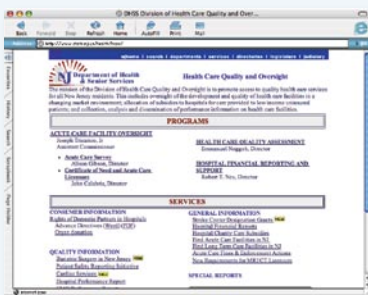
DHSS Division of Health Care Quality and Over...

Back Forward Stop Refresh Home AutoFill Print Mail

Address http://www.state.nj.us/health/hcsa/

NJ Department of Health & Senior Services

Health Care Quality and Oversight

The mission of the Division of Health Care Quality and Oversight is to promote access to quality health care services for all New Jersey residents. This includes oversight of the development and quality of health care facilities in a changing market environment, allocation of subsidies to hospitals for care provided to low income uninsured patients, and collection, analysis and dissemination of performance information on health care facilities.

PROGRAMS

ACUTE CARE FACILITY OVERSIGHT

Joseph Emanuel, Jr.
Assistant Commissioner

Acute Care Services
Allison Gibson, Director

Certificate of Need and Acute Care Licensure
John Calabria, Director

HEALTH CARE QUALITY ASSESSMENT
Emmanuel Noggoh, Director

HOSPITAL FINANCIAL REPORTING AND SUPPORT
Robert S. Nee, Director

SERVICES

CONSUMER INFORMATION
Rights of Domestic Partners in Hospitals
Advance Directives (Word) (PDF)
Organ Donation

QUALITY INFORMATION
Bariatric Surgery in New Jersey NEW
Patient Safety Reporting Initiative
Cardiac Surgeons NEW
Hospital Performance Report

GENERAL INFORMATION
Stroke Center Designation Grants NEW
Hospital Financial Reports
Hospital Charity Care Subsidies
First Acute Care Facilities in NJ
Find Long Term Care Facilities in NJ
Acute Care Fines & Enforcement Actions
New Requirements for MRI/CT Licensure

SPECIAL REPORTS

internet zone